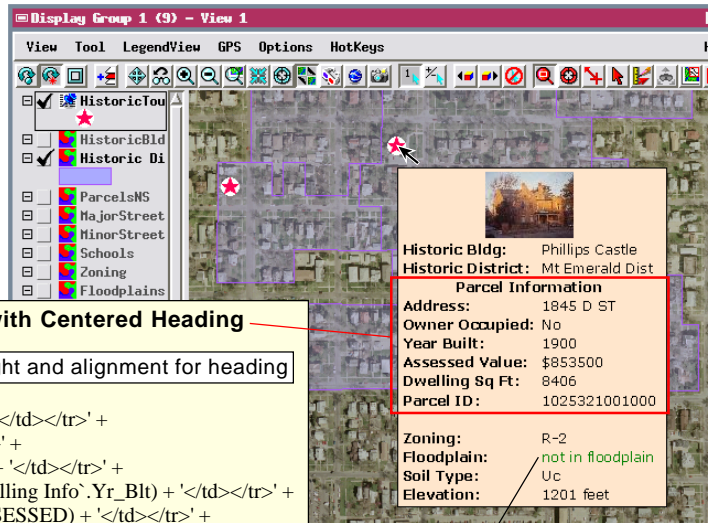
Display Group 1 (9) - View 1

View Tool LegendView GPS Options HotKeys H

HistoricTou
HistoricBld
Historic Di
ParcelsNS
MajorStreet
MinorStreet
Schools
Zoning
Floodplains

Historic Bldg: Phillips Castle
Historic District: Mt Emerald Dist
Parcel Information
Address: 1845 D ST
Owner Occupied: No
Year Built: 1900
Assessed Value: $853500
Dwelling Sq Ft: 8406
Parcel ID: 1025321001000
Zoning: R-2
Floodplain: not in floodplain
Soil Type: Uc
Elevation: 1201 feet

ith Centered Heading

ht and alignment for heading

</td></tr>' +
' +
' </td></tr>' +
lling Info`.Yr_Blt) + '</td></tr>' +
SESSED) + '</td></tr>' +